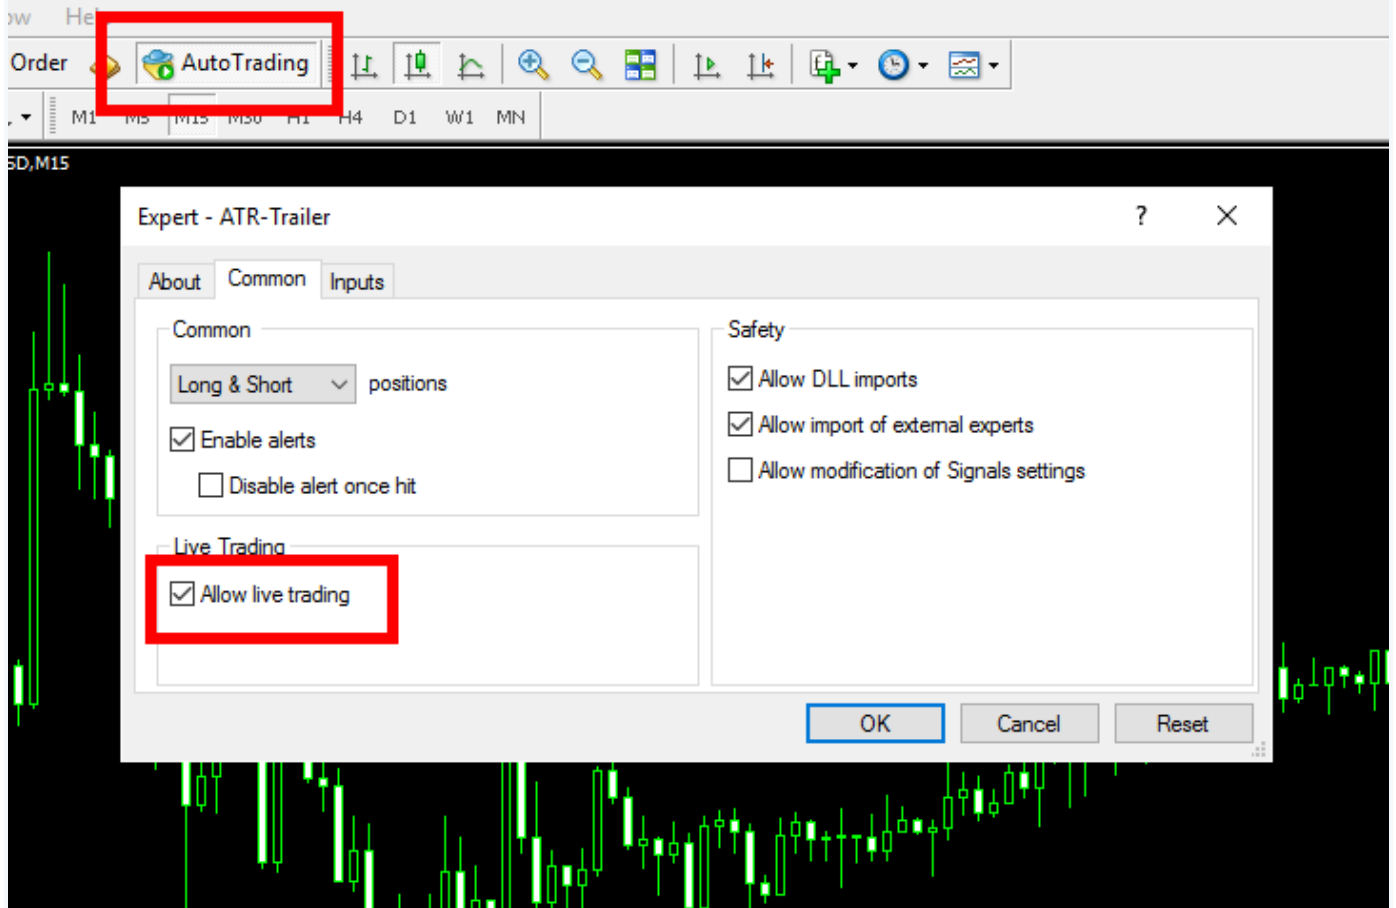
ow He

Order AutoTrading

M1 M5 M15 M30 H1 H4 D1 W1 MN

SD,M15

Expert - ATR-Trailer ? ✕

About Common Inputs

Common

Long & Short positions

Enable alerts

Disable alert once hit

Live Trading

Allow live trading

Safety

Allow DLL imports

Allow import of external experts

Allow modification of Signals settings

OK Cancel Reset